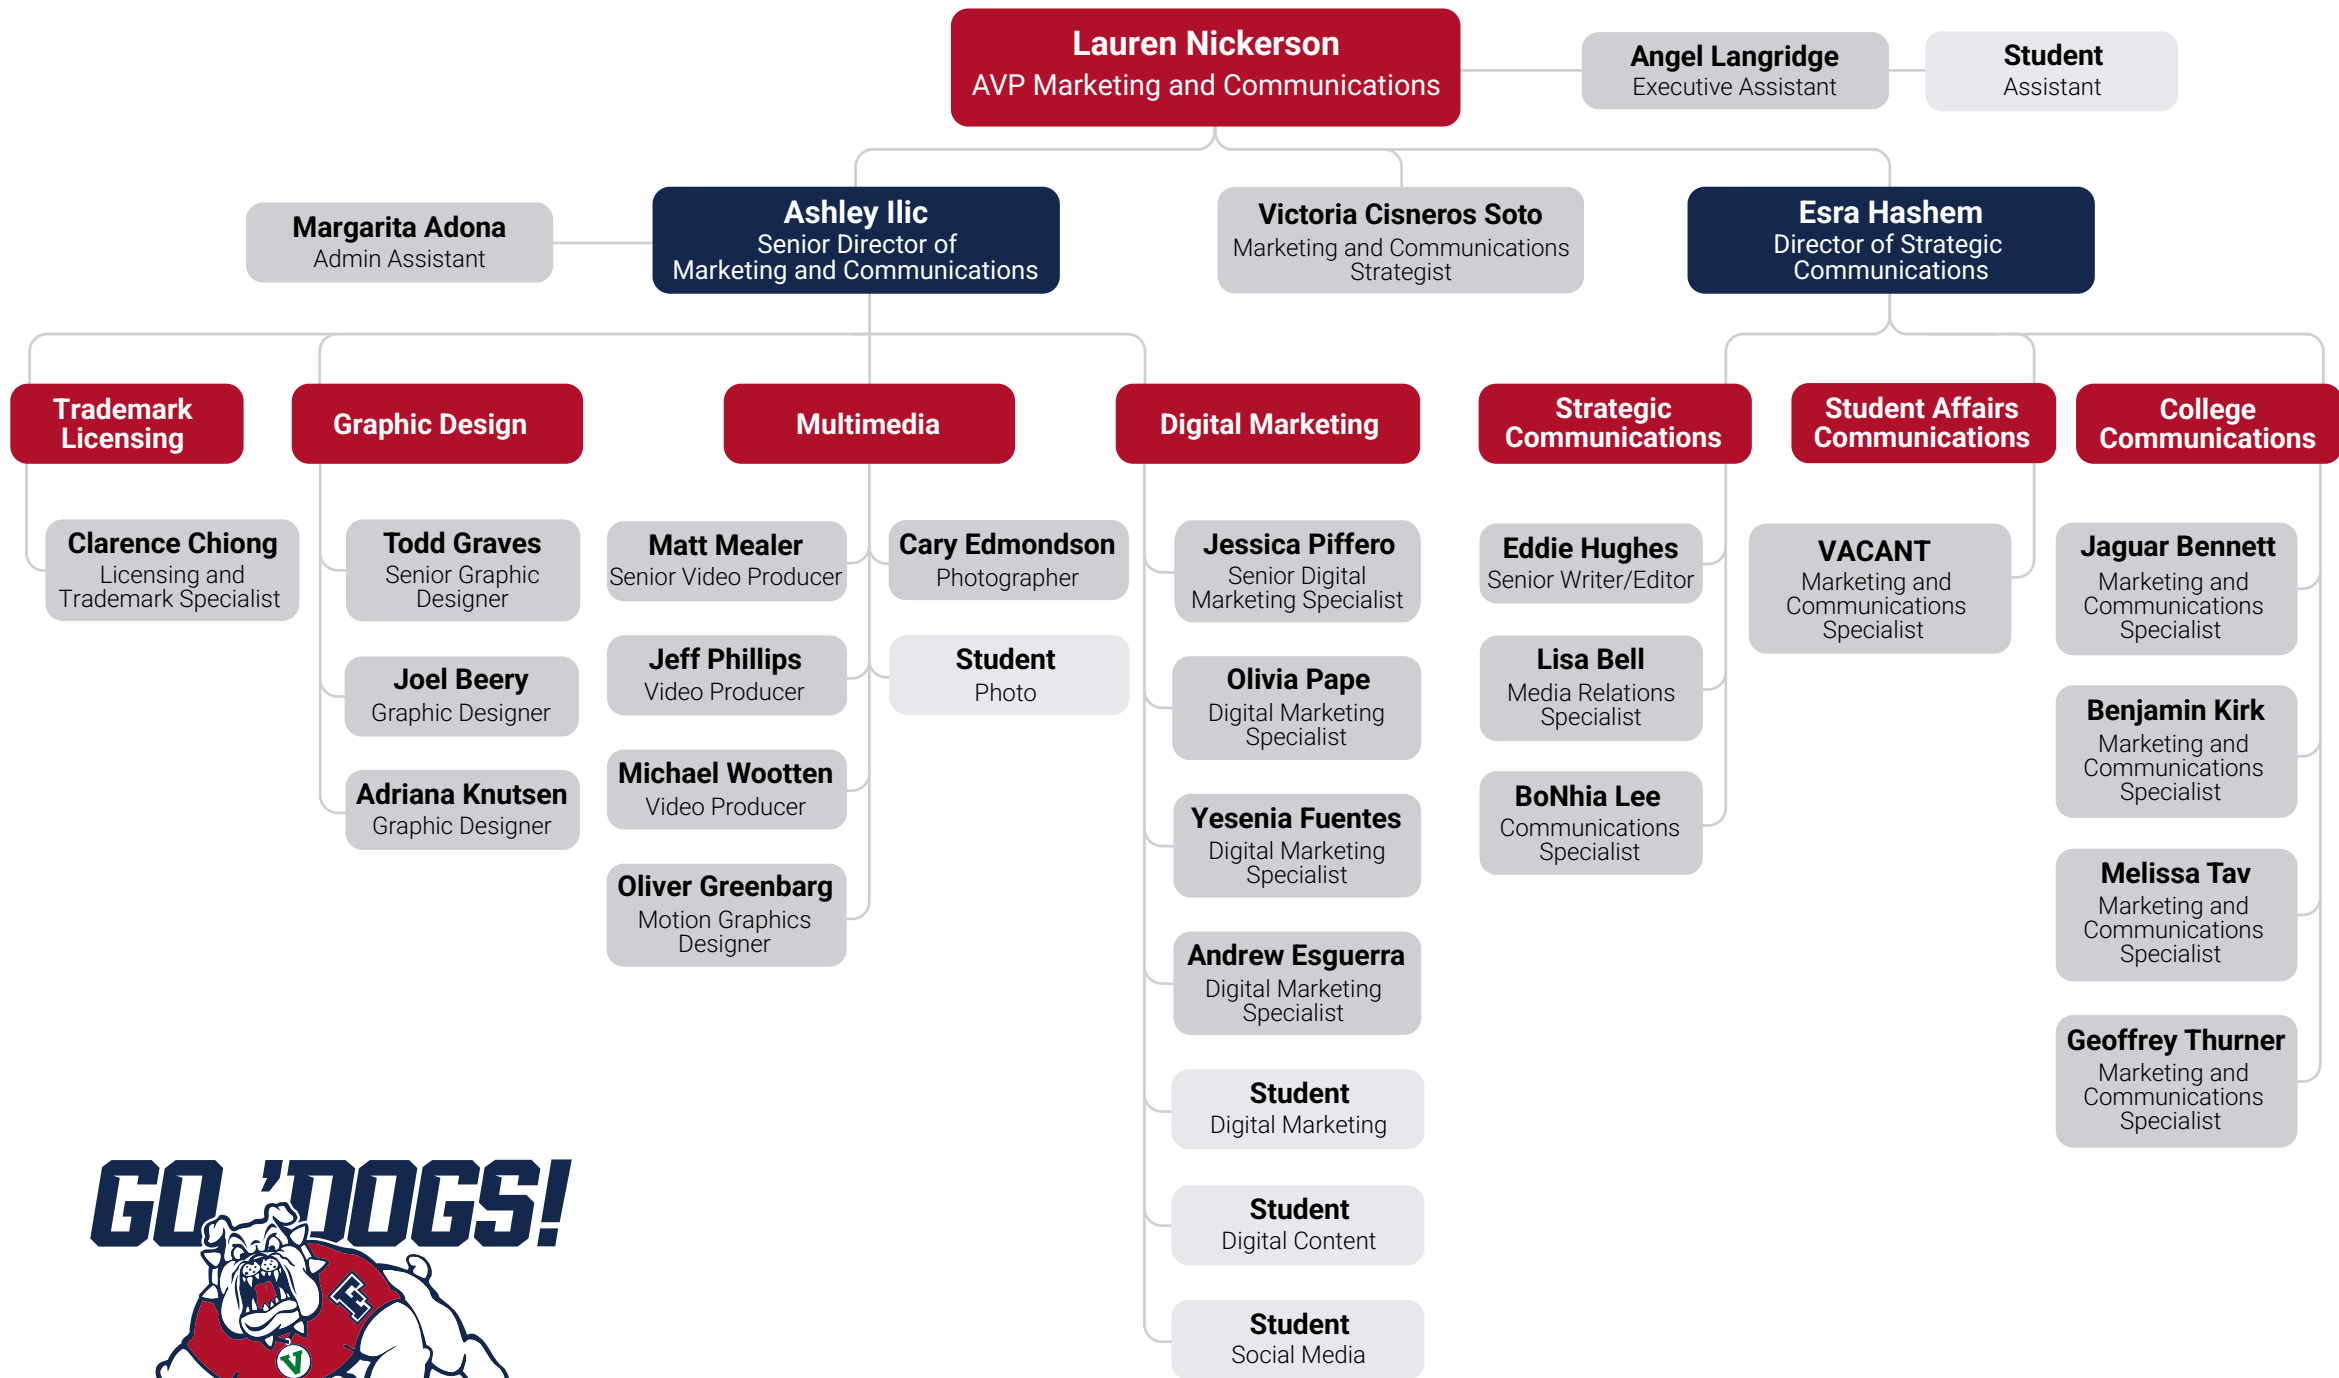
Lauren Nickerson
AVP Marketing and Communications

Angel Langridge
Executive Assistant

Student
Assistant

Margarita Adona
Admin Assistant

Ashley Ilic
Senior Director of Marketing and Communications

Victoria Cisneros Soto
Marketing and Communications Strategist

Esra Hashem
Director of Strategic Communications

Trademark Licensing

Clarence Chiong
Licensing and Trademark Specialist

Graphic Design

Todd Graves
Senior Graphic Designer

Joel Beery
Graphic Designer

Adriana Knutsen
Graphic Designer

Multimedia

Matt Mealer
Senior Video Producer

Jeff Phillips
Video Producer

Michael Wootten
Video Producer

Oliver Greenbarg
Motion Graphics Designer

Cary Edmondson
Photographer

Student
Photo

Digital Marketing

Jessica Piffero
Senior Digital Marketing Specialist

Olivia Pape
Digital Marketing Specialist

Yesenia Fuentes
Digital Marketing Specialist

Andrew Esguerra
Digital Marketing Specialist

Student
Digital Marketing

Student
Digital Content

Student
Social Media

Strategic Communications

Eddie Hughes
Senior Writer/Editor

Lisa Bell
Media Relations Specialist

BoNhia Lee
Communications Specialist

Student Affairs Communications

VACANT
Marketing and Communications Specialist

College Communications

Jaguar Bennett
Marketing and Communications Specialist

Benjamin Kirk
Marketing and Communications Specialist

Melissa Tav
Marketing and Communications Specialist

Geoffrey Thurner
Marketing and Communications Specialist

GO 'DOGS!